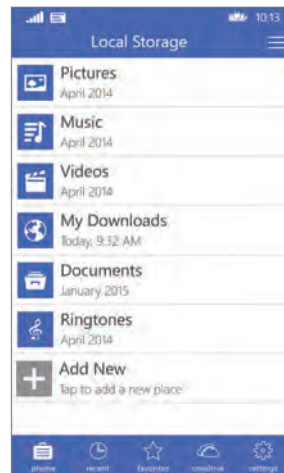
10:13

Local Storage

Pictures
April 2014

Music
April 2014

Videos
April 2014

My Downloads
Today, 9:32 AM

Documents
January 2015

Ringtones
April 2014

Add New
Tap to add a new place

phone recent favorites onedrive settings